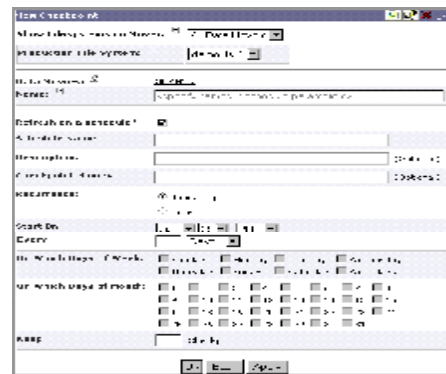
New Checkpoint

Show Filesystems on Server: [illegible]

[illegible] File Systems: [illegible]

Data Mover: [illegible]

Name: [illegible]

Refresh on a Schedule: ☑

Schedule Name:

Description:

Checkpoint Name:

Recurrence:

Start On:

Every:

On Which Days of Week:

On Which Days of Month:

Keep:

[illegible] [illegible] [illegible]